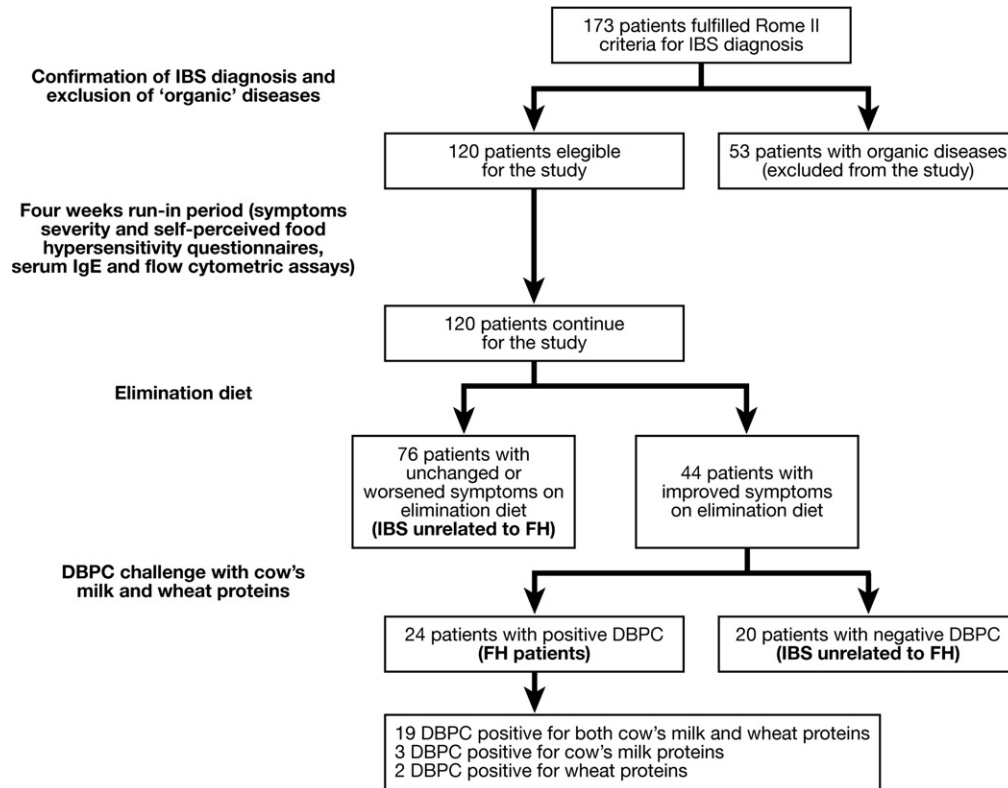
173 patients fulfilled Rome II criteria for IBS diagnosis

Confirmation of IBS diagnosis and exclusion of 'organic' diseases

120 patients elegible for the study

53 patients with organic diseases (excluded from the study)

Four weeks run-in period (symptoms severity and self-perceived food hypersensitivity questionnaires, serum IgE and flow cytometric assays)

120 patients continue for the study

Elimination diet

76 patients with unchanged or worsened symptoms on elimination diet **(IBS unrelated to FH)**

44 patients with improved symptoms on elimination diet

DBPC challenge with cow's milk and wheat proteins

24 patients with positive DBPC **(FH patients)**

20 patients with negative DBPC **(IBS unrelated to FH)**

19 DBPC positive for both cow's milk and wheat proteins
3 DBPC positive for cow's milk proteins
2 DBPC positive for wheat proteins